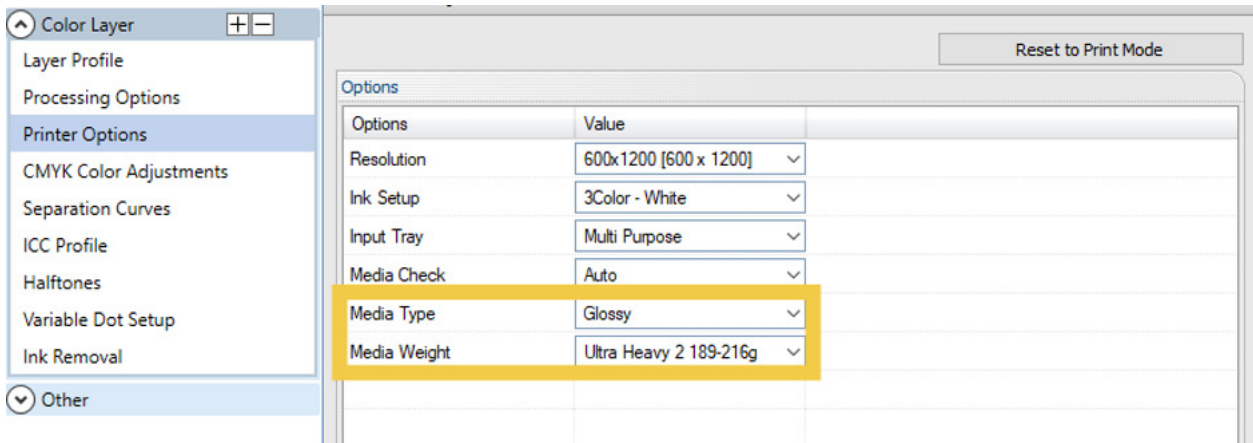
Color Layer

Layer Profile
Processing Options
Printer Options
CMYK Color Adjustments
Separation Curves
ICC Profile
Halftones
Variable Dot Setup
Ink Removal

Other

Reset to Print Mode

Options

| Options | Value |
|---|---|
| Resolution | 600x1200 [600 x 1200] |
| Ink Setup | 3Color - White |
| Input Tray | Multi Purpose |
| Media Check | Auto |
| Media Type | Glossy |
| Media Weight | Ultra Heavy 2 189-216g |